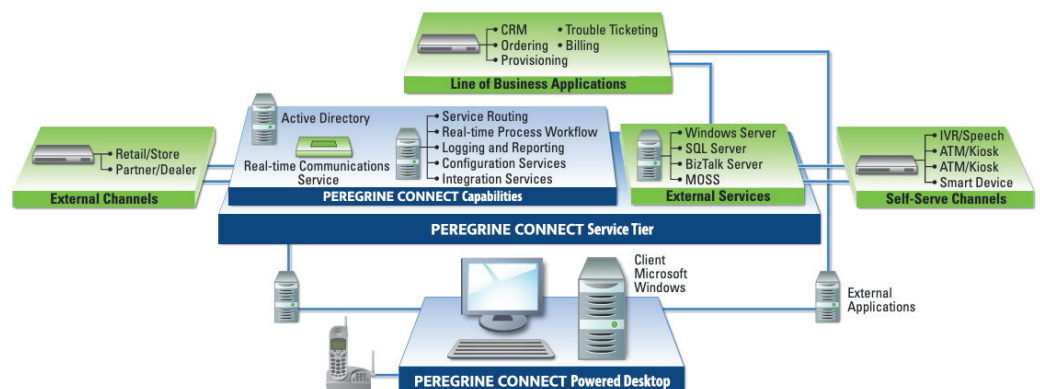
• CRM
• Ordering
• Provisioning
• Trouble Ticketing
• Billing
Line of Business Applications

Active Directory
Real-time Communications Service
• Service Routing
• Real-time Process Workflow
• Logging and Reporting
• Configuration Services
• Integration Services
PEREGRINE CONNECT Capabilities

• Retail/Store
• Partner/Dealer
External Channels

• Windows Server
• SQL Server
• BizTalk Server
• MOSS
External Services

• IVR/Speech
• ATM/Kiosk
• ATM/Kiosk
• Smart Device
Self-Serve Channels

PEREGRINE CONNECT Service Tier

Client
Microsoft
Windows

External
Applications

PEREGRINE CONNECT Powered Desktop